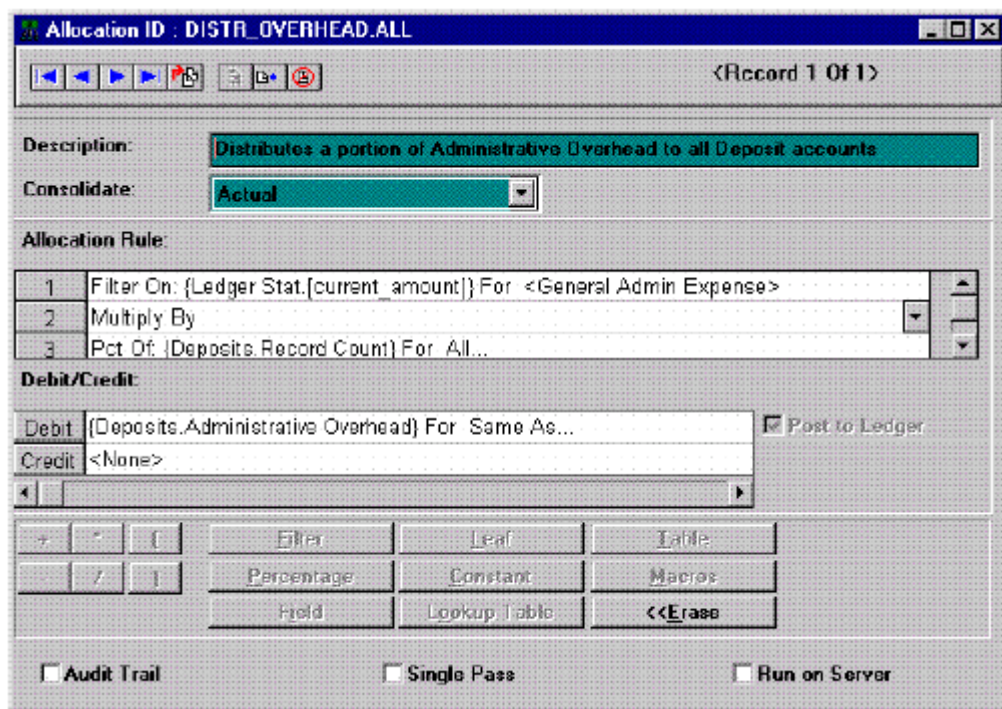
Allocation ID : DISTR_OVERHEAD.ALL

<Record 1 Of 1>

Description: Distributes a portion of Administrative Overhead to all Deposit accounts

Consolidate: Actual

Allocation Rule:

| | |
|---|---|
| 1 | Filter On: {Ledger Stat.[current_amount]} For <General Admin Expense> |
| 2 | Multiply By |
| 3 | Pct Of: {Deposits.Record Count} For All... |

Debit/Credit:

| | |
|---|---|
| Debit | {Deposits.Administrative Overhead} For Same As... |
| Credit | <None> |

Post to Ledger

+ * ( Filter Leaf Table
- / ) Percentage Constant Macros
Field Lookup Table <<Erase

Audit Trail Single Pass Run on Server